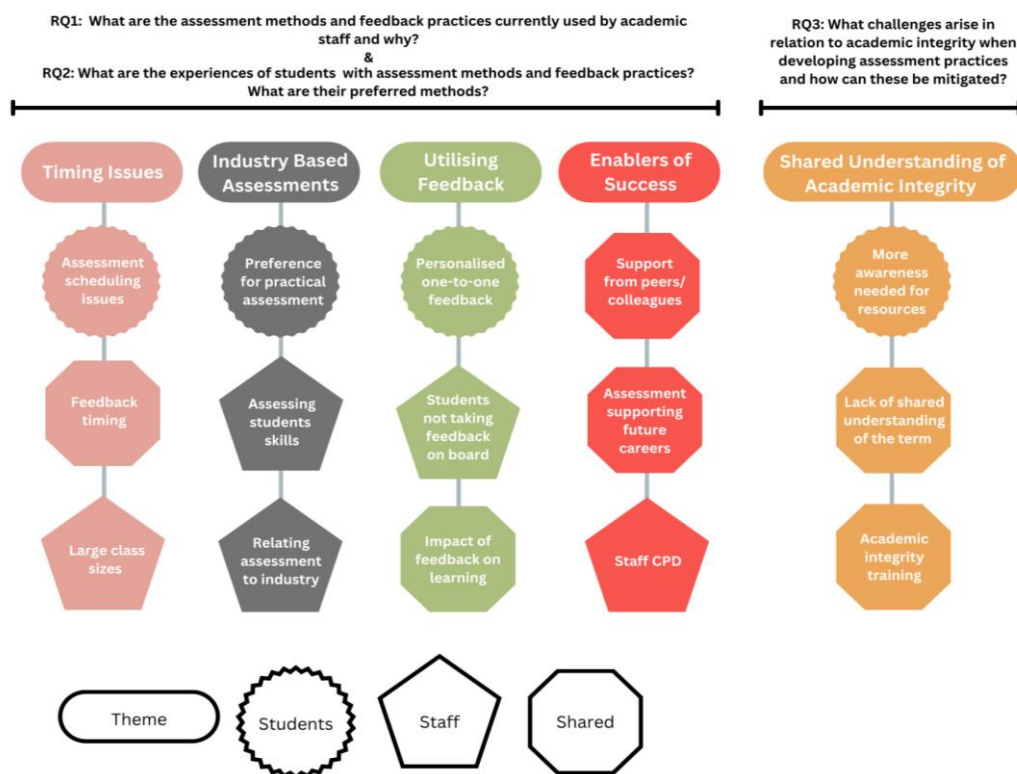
RQ1: What are the assessment methods and feedback practices currently used by academic staff and why?
&
RQ2: What are the experiences of students with assessment methods and feedback practices? What are their preferred methods?

RQ3: What challenges arise in relation to academic integrity when developing assessment practices and how can these be mitigated?

Timing Issues

Assessment scheduling issues

Feedback timing

Large class sizes

Industry Based Assessments

Preference for practical assessment

Assessing students skills

Relating assessment to industry

Utilising Feedback

Personalised one-to-one feedback

Students not taking feedback on board

Impact of feedback on learning

Enablers of Success

Support from peers/ colleagues

Assessment supporting future careers

Staff CPD

Shared Understanding of Academic Integrity

More awareness needed for resources

Lack of shared understanding of the term

Academic integrity training

Theme

Students

Staff

Shared